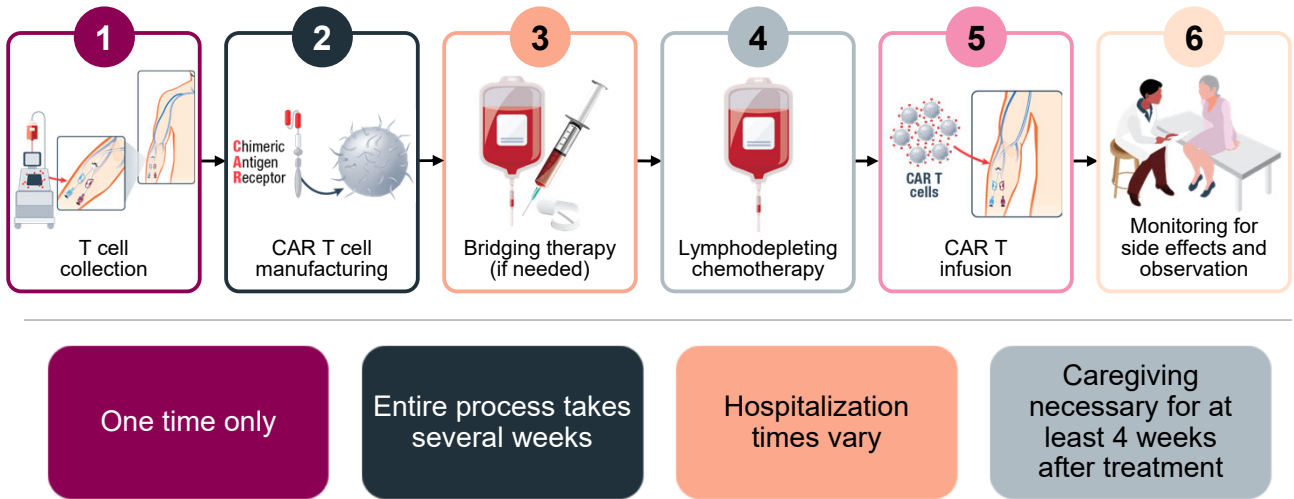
1

T cell collection

2

Chimeric Antigen Receptor

CAR T cell manufacturing

3

Bridging therapy (if needed)

4

Lymphodepleting chemotherapy

5

CAR T cells

CAR T infusion

6

Monitoring for side effects and observation

One time only

Entire process takes several weeks

Hospitalization times vary

Caregiving necessary for at least 4 weeks after treatment